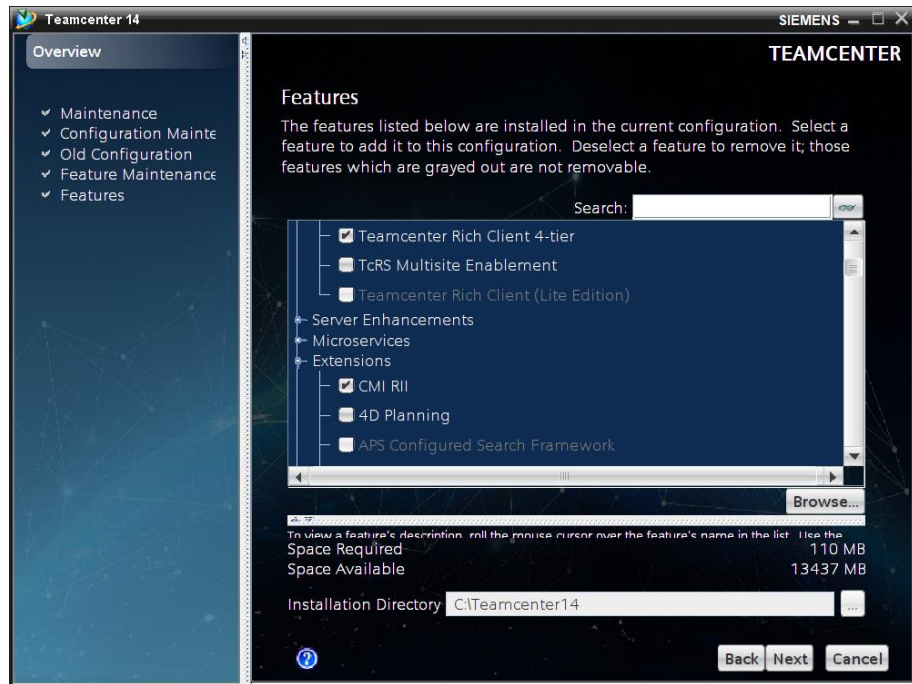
Teamcenter 14

SIEMENS

Overview

Maintenance
Configuration Mainte
Old Configuration
Feature Maintenance
Features

TEAMCENTER

Features

The features listed below are installed in the current configuration. Select a feature to add it to this configuration. Deselect a feature to remove it; those features which are grayed out are not removable.

Search:

Teamcenter Rich Client 4-tier
TcRS Multisite Enablement
Teamcenter Rich Client (Lite Edition)
Server Enhancements
Microservices
Extensions
CMI RII
4D Planning
APS Configured Search Framework

Browse...

To view a feature's description, roll the mouse cursor over the feature's name in the list. Use the

Space Required 110 MB
Space Available 13437 MB

Installation Directory C:\Teamcenter14

...

Back Next Cancel